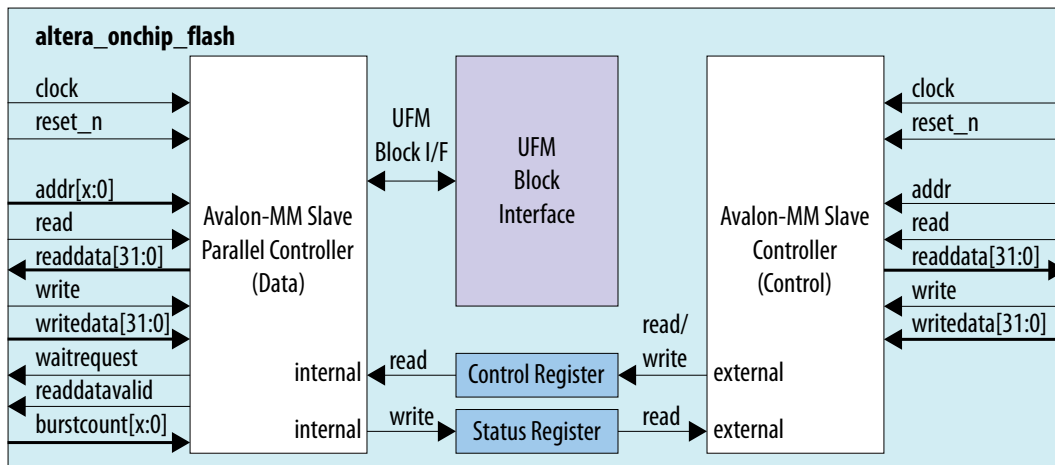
altera_onchip_flash

clock
reset_n
addr[x:0]
read
readdata[31:0]
write
writedata[31:0]
waitrequest
readdatavalid
burstcount[x:0]

Avalon-MM Slave Parallel Controller (Data)

internal
internal

UFM Block I/F

UFM Block Interface

read
write

Control Register
Status Register

read/ write
read

Avalon-MM Slave Controller (Control)

external
external

clock
reset_n
addr
read
readdata[31:0]
write
writedata[31:0]